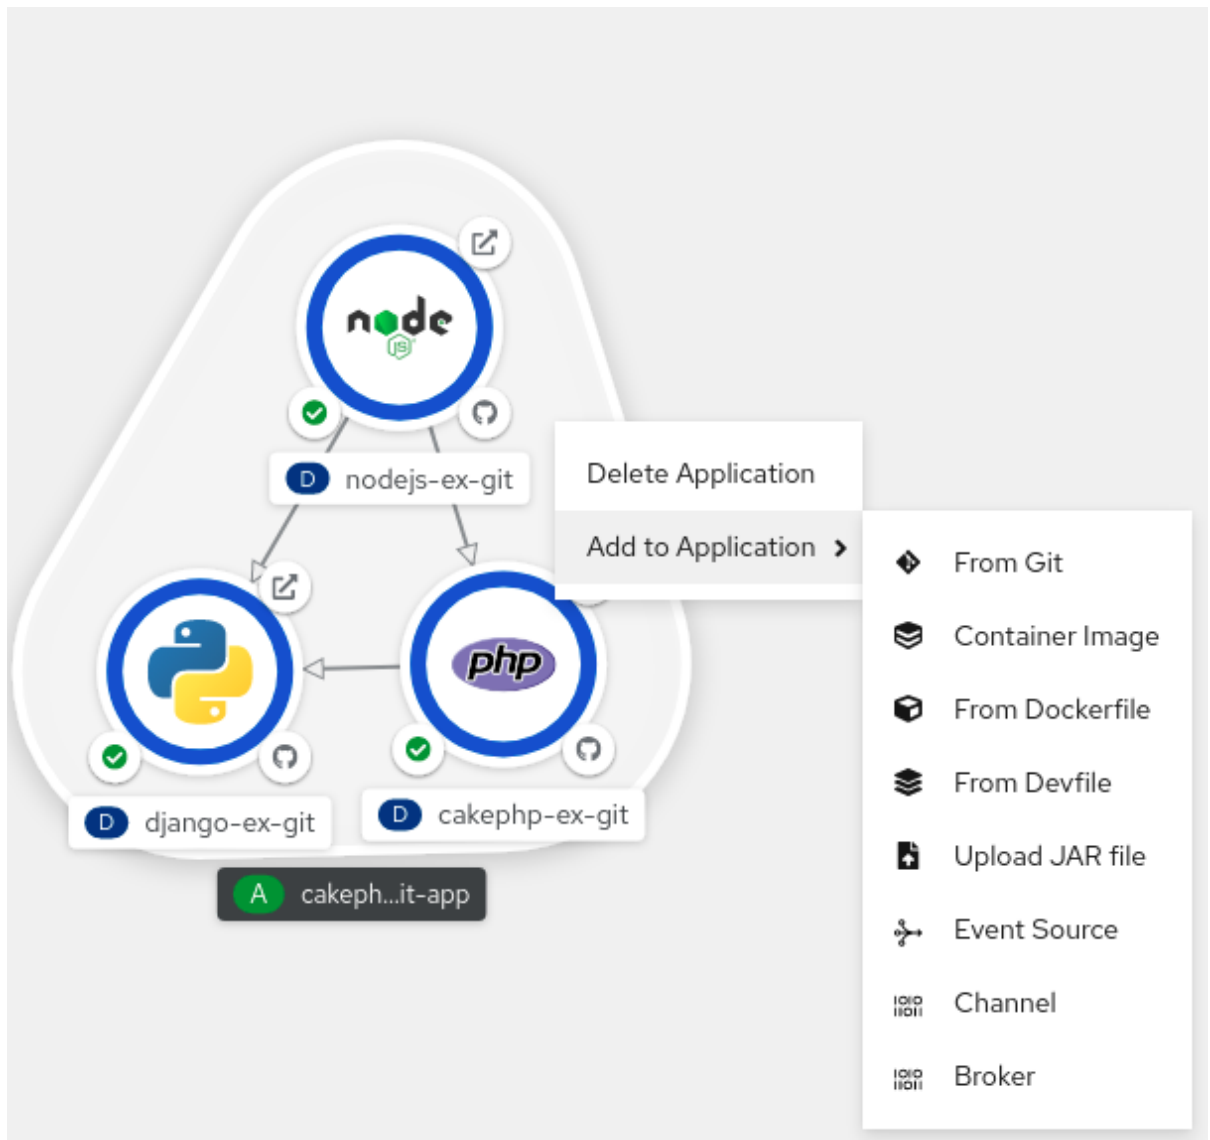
node
JS

D nodejs-ex-git

Delete Application

Add to Application

From Git

Container Image

From Dockerfile

From Devfile

Upload JAR file

Event Source

Channel

Broker

php

D django-ex-git

D cakephp-ex-git

A cakeph...it-app